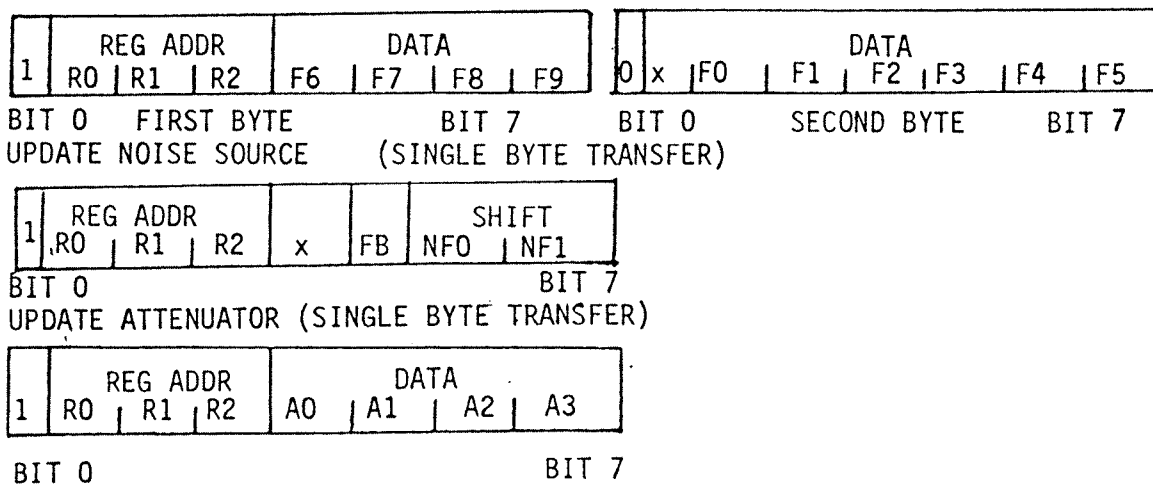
| 1 | REG ADDR R0 | R1 | R2 | DATA F6 | F7 | F8 | F9 |
|---|---|---|---|---|---|---|---|

| 0 | x | DATA F0 | F1 | F2 | F3 | F4 | F5 |
|---|---|---|---|---|---|---|---|

BIT 0 FIRST BYTE BIT 7 BIT 0 SECOND BYTE BIT 7

UPDATE NOISE SOURCE (SINGLE BYTE TRANSFER)

| 1 | REG ADDR R0 | R1 | R2 | x | FB | SHIFT NF0 | NF1 |
|---|---|---|---|---|---|---|---|

BIT 0 BIT 7

UPDATE ATTENUATOR (SINGLE BYTE TRANSFER)

| 1 | REG ADDR R0 | R1 | R2 | DATA A0 | A1 | A2 | A3 |
|---|---|---|---|---|---|---|---|

BIT 0 BIT 7